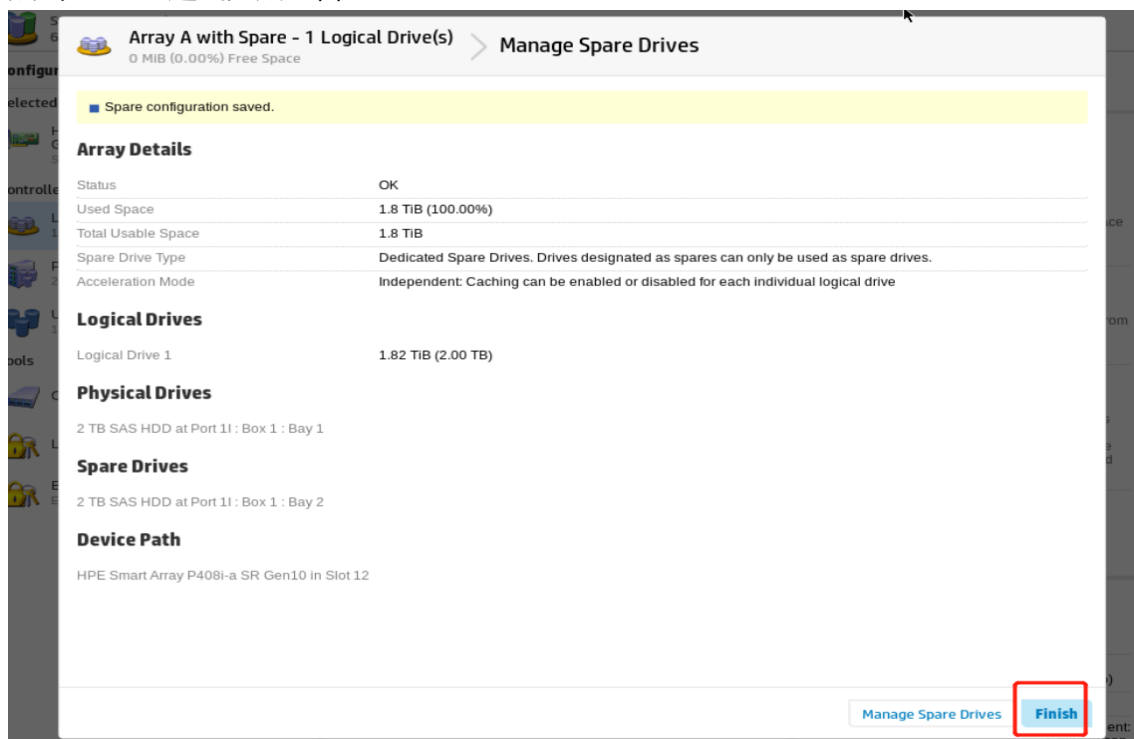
Array A with Spare - 1 Logical Drive(s)
0 MiB (0.00%) Free Space

Manage Spare Drives

Spare configuration saved.

Array Details

| | |
|---|---|
| Status | OK |
| Used Space | 1.8 TiB (100.00%) |
| Total Usable Space | 1.8 TiB |
| Spare Drive Type | Dedicated Spare Drives. Drives designated as spares can only be used as spare drives. |
| Acceleration Mode | Independent: Caching can be enabled or disabled for each individual logical drive |

Logical Drives

Logical Drive 1 1.82 TiB (2.00 TB)

Physical Drives

2 TB SAS HDD at Port 1I : Box 1 : Bay 1

Spare Drives

2 TB SAS HDD at Port 1I : Box 1 : Bay 2

Device Path

HPE Smart Array P408i-a SR Gen10 in Slot 12

Manage Spare Drives Finish